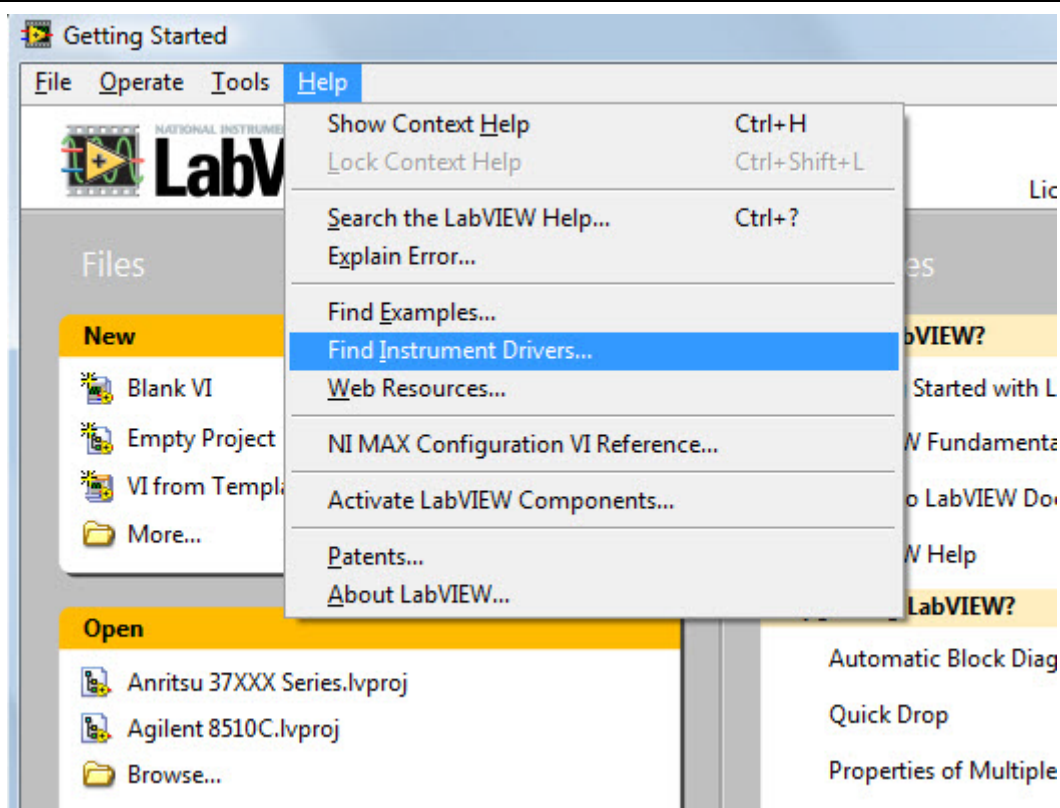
Getting Started

File Operate Tools Help

NATIONAL INSTRUMENTS
LabV

Lic

Files

New

Blank VI

Empty Project

VI from Templa

More...

Open

Anritsu 37XXX Series.lvproj

Agilent 8510C.lvproj

Browse...

Show Context Help Ctrl+H
Lock Context Help Ctrl+Shift+L
Search the LabVIEW Help... Ctrl+?
Explain Error...
Find Examples...
Find Instrument Drivers...
Web Resources...
NI MAX Configuration VI Reference...
Activate LabVIEW Components...
Patents...
About LabVIEW...

es

bVIEW?

Started with L

W Fundamenta

o LabVIEW Doc

W Help

LabVIEW?

Automatic Block Diag

Quick Drop

Properties of Multiple